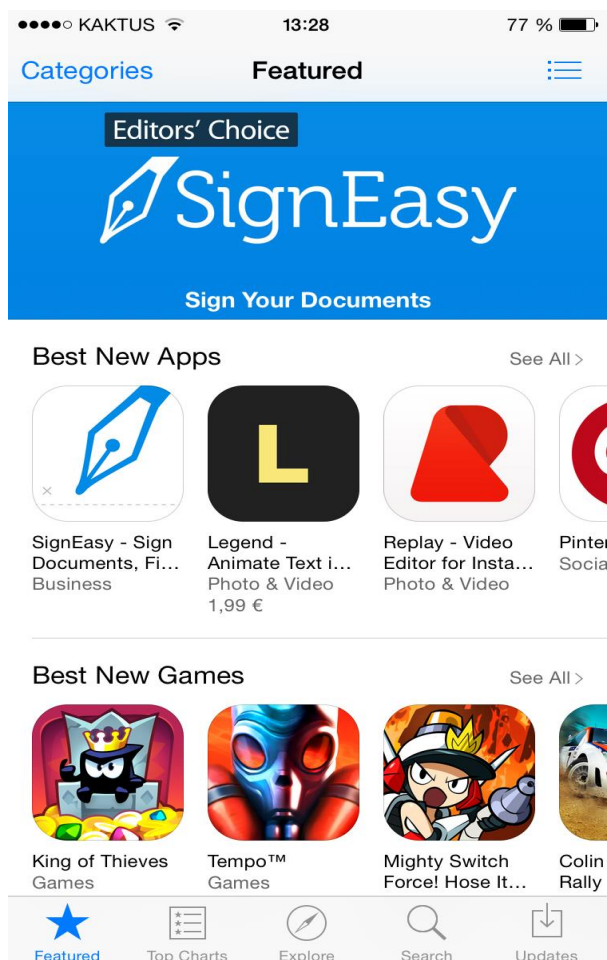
●●●●○ KAKTUS 13:28 77 %

Categories Featured

Editors' Choice

SignEasy

Sign Your Documents

Best New Apps See All >

SignEasy - Sign Documents, Fi...
Business

Legend - Animate Text i...
Photo & Video
1,99 €

Replay - Video Editor for Insta...
Photo & Video

Pinter
Socia

Best New Games See All >

King of Thieves
Games

Tempo™
Games

Mighty Switch Force! Hose It...

Colin
Rally

Featured Top Charts Explore Search Updates